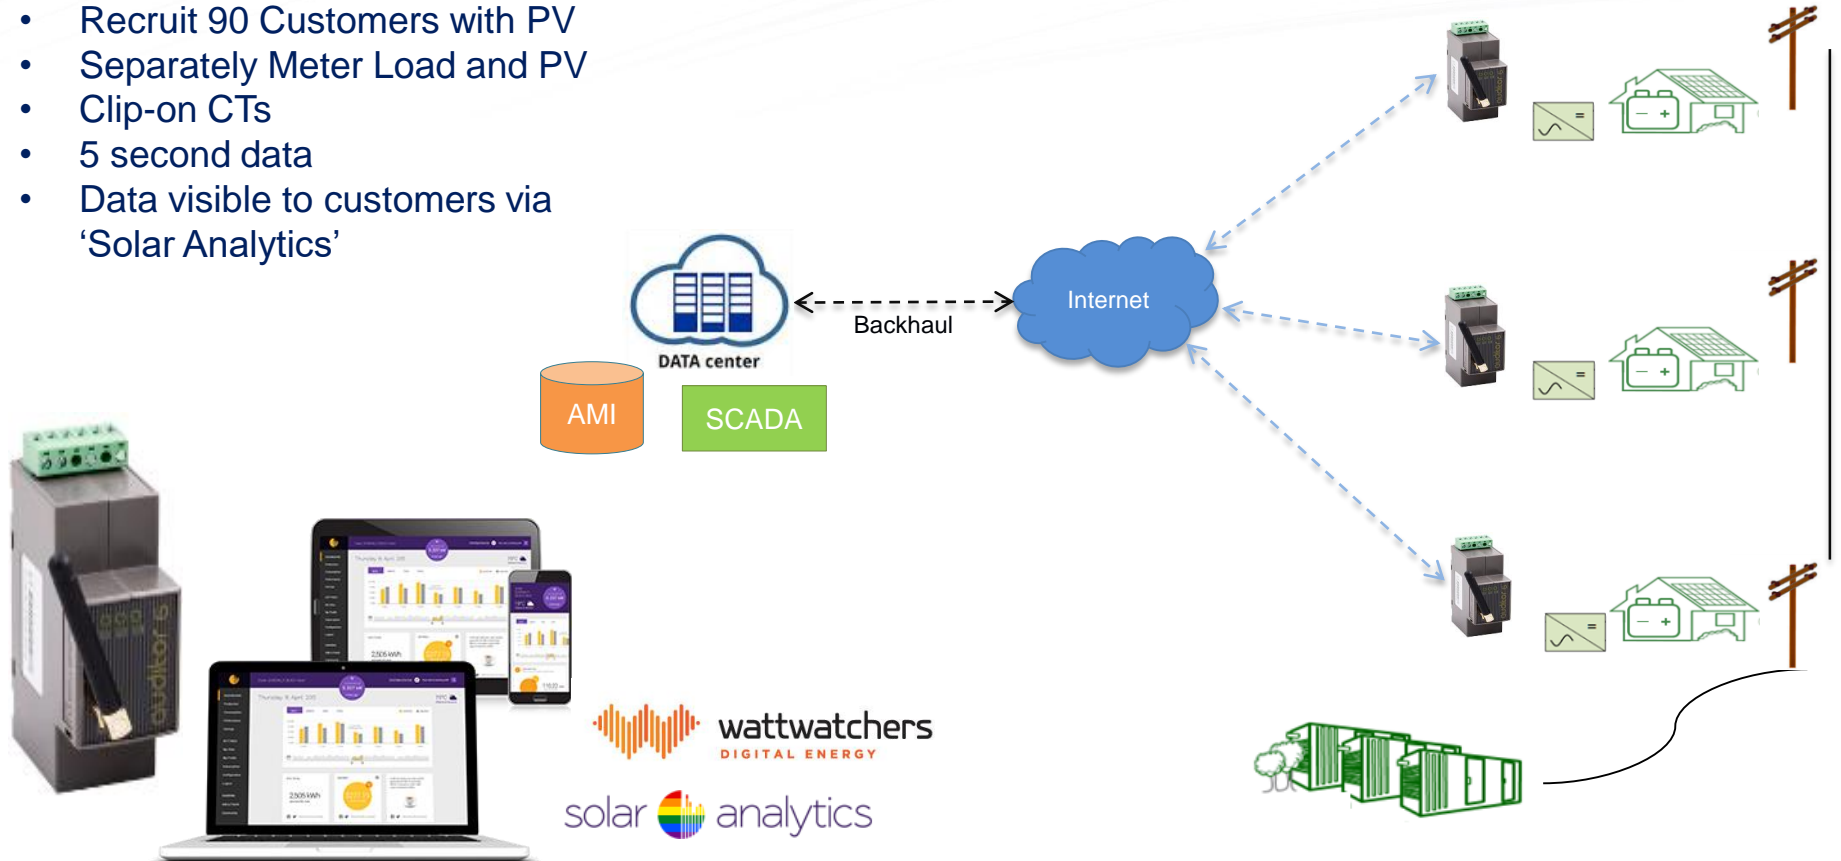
- Recruit 90 Customers with PV
- Separately Meter Load and PV
- Clip-on CTs
- 5 second data
- Data visible to customers via ‘Solar Analytics’

DATA center

Backhaul

Internet

AMI

SCADA

auditor 6

wattwatchers
DIGITAL ENERGY

solar analytics